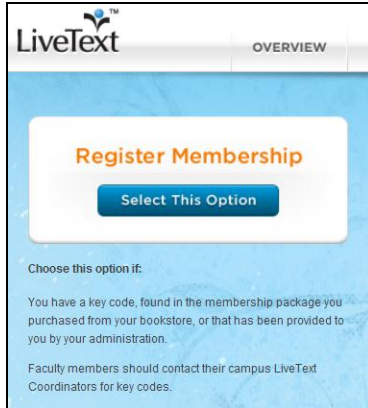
LiveText™

OVERVIEW

Register Membership

Select This Option

Choose this option if:

You have a key code, found in the membership package you purchased from your bookstore, or that has been provided to you by your administration.

Faculty members should contact their campus LiveText Coordinators for key codes.